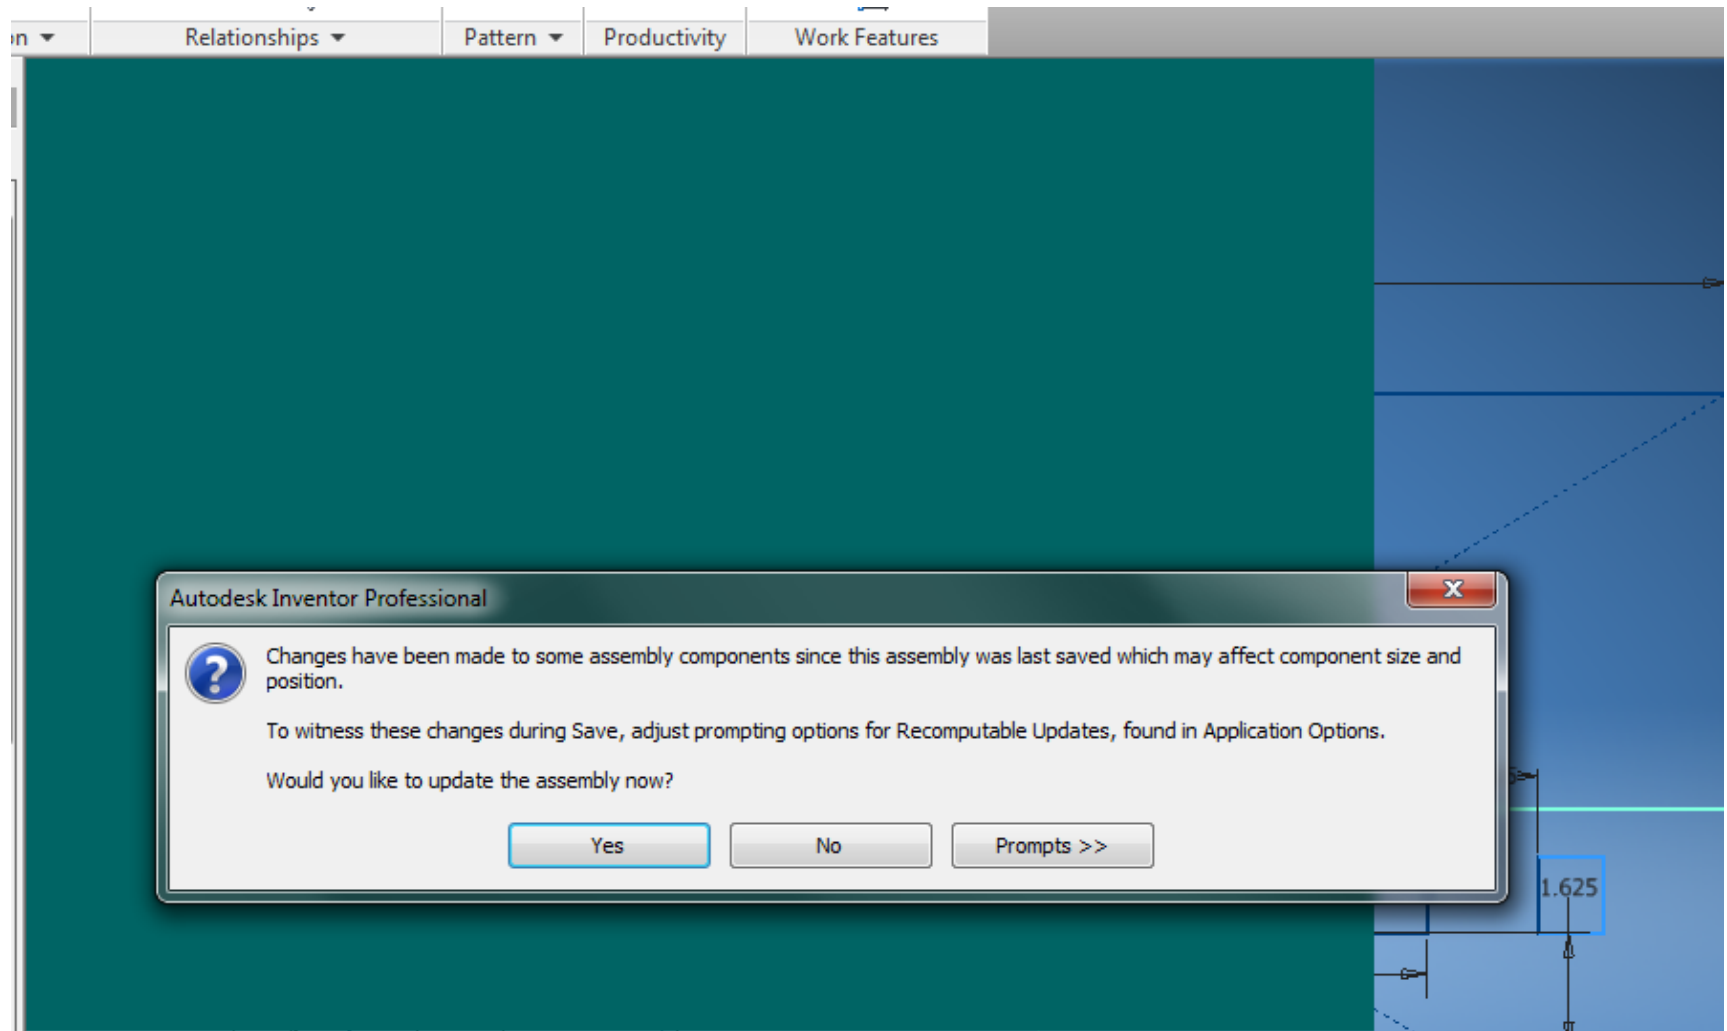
n ▾ Relationships ▾ Pattern ▾ Productivity Work Features

Autodesk Inventor Professional

Changes have been made to some assembly components since this assembly was last saved which may affect component size and position.

To witness these changes during Save, adjust prompting options for Recomputable Updates, found in Application Options.

Would you like to update the assembly now?

Yes No Prompts >>

1.625